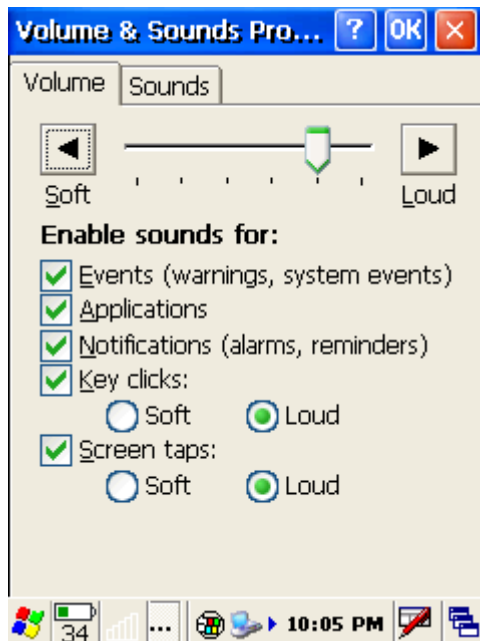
Volume & Sounds Pro... ? OK ✕

Volume Sounds

Soft Loud

Enable sounds for:

Events (warnings, system events)

Applications

Notifications (alarms, reminders)

Key clicks:

Soft Loud

Screen taps:

Soft Loud

34 ... 10:05 PM